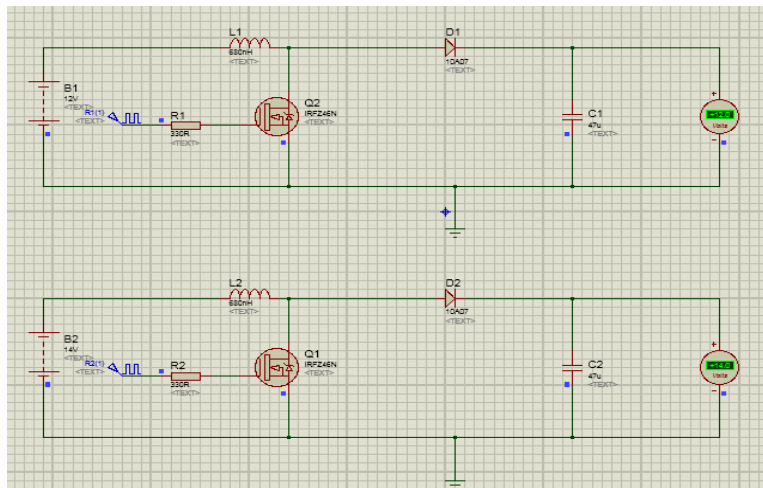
L1
680nH
<TEXT>

D1
10A07
<TEXT>

B1
12V
<TEXT>

R1(1)
<TEXT>

R1
330R
<TEXT>

Q2
IRFZ46N
<TEXT>

C1
47u
<TEXT>

+
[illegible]
Volts
-

L2
680nH
<TEXT>

D2
10A07
<TEXT>

B2
14V
<TEXT>

R2(1)
<TEXT>

R2
330R
<TEXT>

Q1
IRFZ46N
<TEXT>

C2
47u
<TEXT>

+
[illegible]
Volts
-